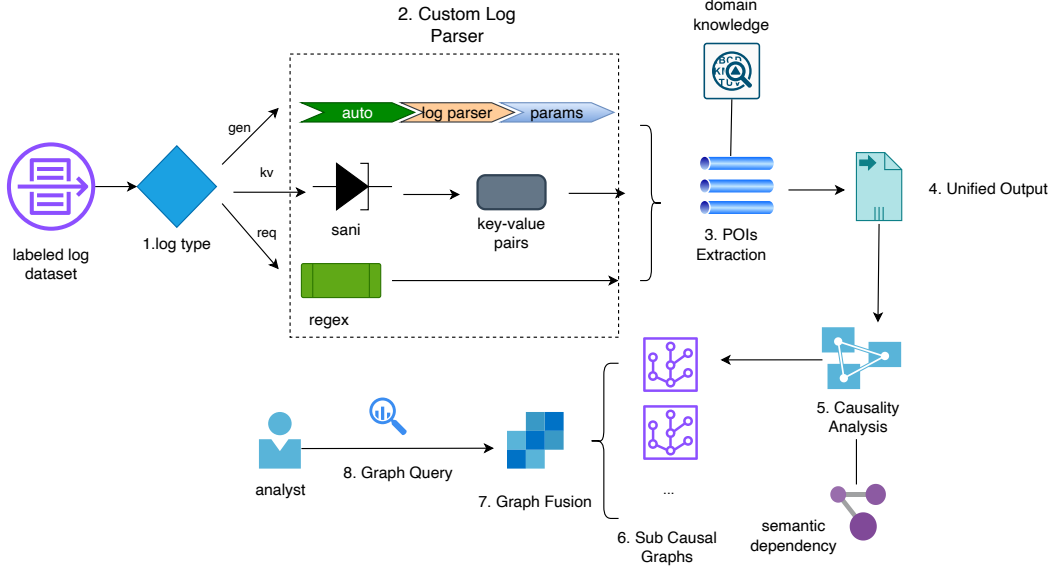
2. Custom Log Parser

domain knowledge

gen

auto

log parser

params

labeled log dataset

1.log type

kv

sani

key-value pairs

3. POIs Extraction

4. Unified Output

req

regex

5. Causality Analysis

analyst

8. Graph Query

7. Graph Fusion

...

6. Sub Causal Graphs

semantic dependency